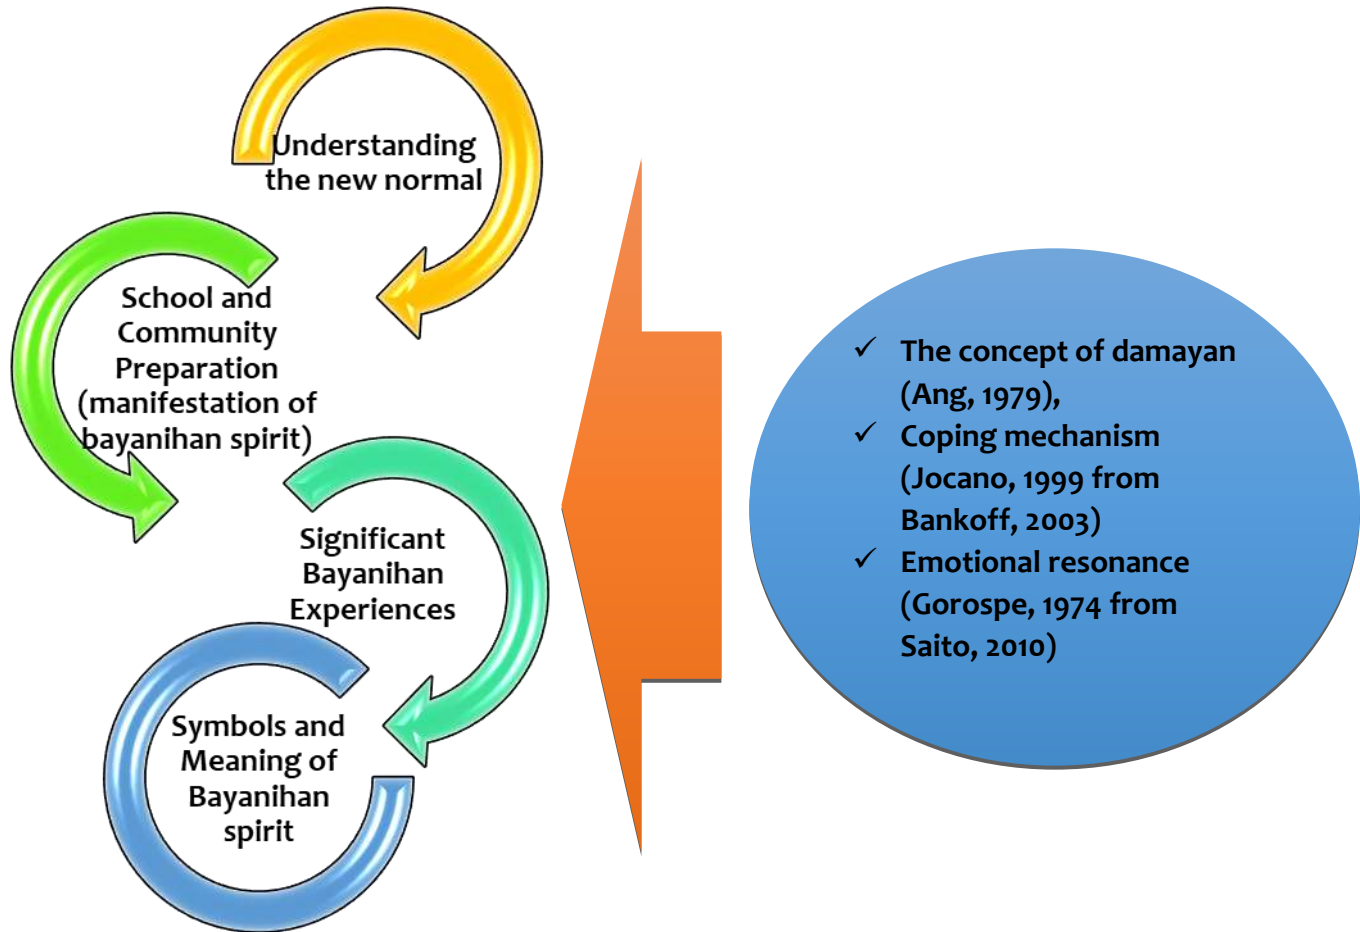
Understanding the new normal

School and Community Preparation (manifestation of bayanihan spirit)

Significant Bayanihan Experiences

Symbols and Meaning of Bayanihan spirit

✓ The concept of damayan (Ang, 1979),
✓ Coping mechanism (Jocano, 1999 from Bankoff, 2003)
✓ Emotional resonance (Gorospe, 1974 from Saito, 2010)